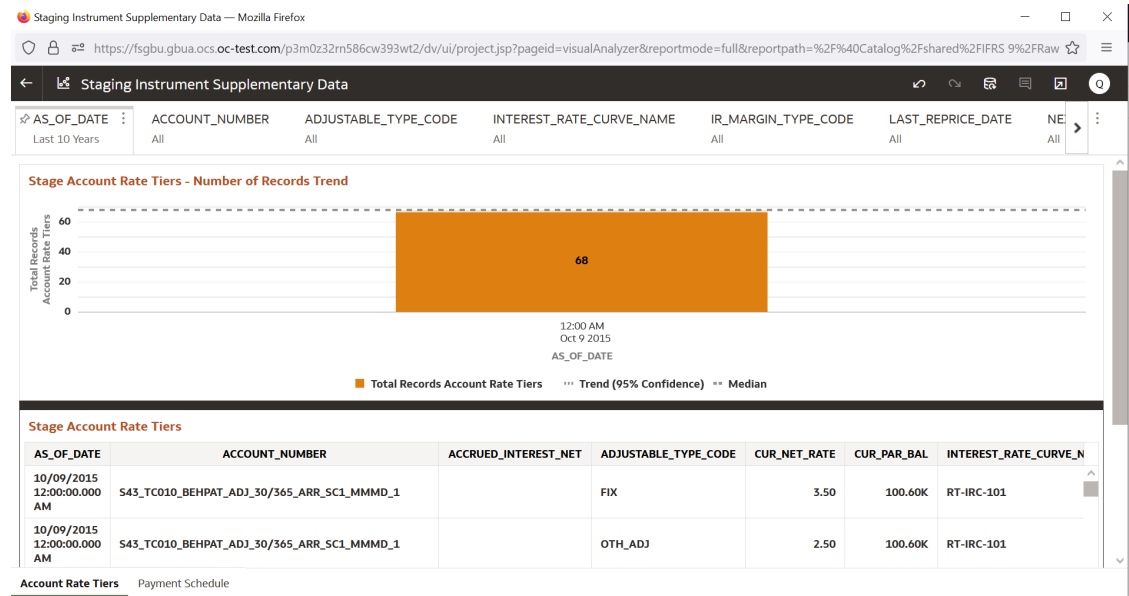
Staging Instrument Supplementary Data — Mozilla Firefox

https://fsgbu.gbua.ocs.oc-test.com/p3m0z32rn586cw393wt2/dv/ui/project.jsp?pageid=visualAnalyzer&reportmode=full&reportpath=%2F%40Catalog%2Fshared%2FIFRS 9%2FRaw

Staging Instrument Supplementary Data

Q

AS_OF_DATE
Last 10 Years

ACCOUNT_NUMBER
All

ADJUSTABLE_TYPE_CODE
All

INTEREST_RATE_CURVE_NAME
All

IR_MARGIN_TYPE_CODE
All

LAST_REPRICE_DATE
All

NE
All

Stage Account Rate Tiers - Number of Records Trend

Total Records Account Rate Tiers

60
40
20
0

68

12:00 AM
Oct 9 2015
AS_OF_DATE

Total Records Account Rate Tiers Trend (95% Confidence) Median

Stage Account Rate Tiers

| AS_OF_DATE | ACCOUNT_NUMBER | ACCRUED_INTEREST_NET | ADJUSTABLE_TYPE_CODE | CUR_NET_RATE | CUR_PAR_BAL | INTEREST_RATE_CURVE_N |
|---|---|---|---|---|---|---|
| 10/09/2015 12:00:00.000 AM | S43_TC010_BEHPAT_ADJ_30/365_ARR_SC1_MMMD_1 | | FIX | 3.50 | 100.60K | RT-IRC-101 |
| 10/09/2015 12:00:00.000 AM | S43_TC010_BEHPAT_ADJ_30/365_ARR_SC1_MMMD_1 | | OTH_ADJ | 2.50 | 100.60K | RT-IRC-101 |

Account Rate Tiers Payment Schedule